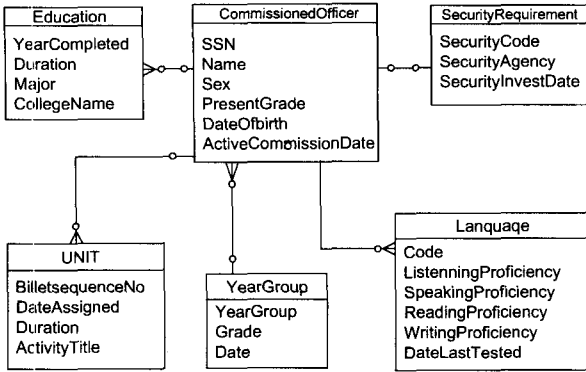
Education
YearCompleted
Duration
Major
CollegeName

CommissionedOfficer
SSN
Name
Sex
PresentGrade
DateOfbirth
ActiveCommissionDate

SecurityRequirement
SecurityCode
SecurityAgency
SecurityInvestDate

UNIT
BilletsequenceNo
DateAssigned
Duration
ActivityTitle

YearGroup
YearGroup
Grade
Date

Lanquaqe
Code
ListenningProficiency
SpeakingProficiency
ReadingProficiency
WritingProficiency
DateLastTested